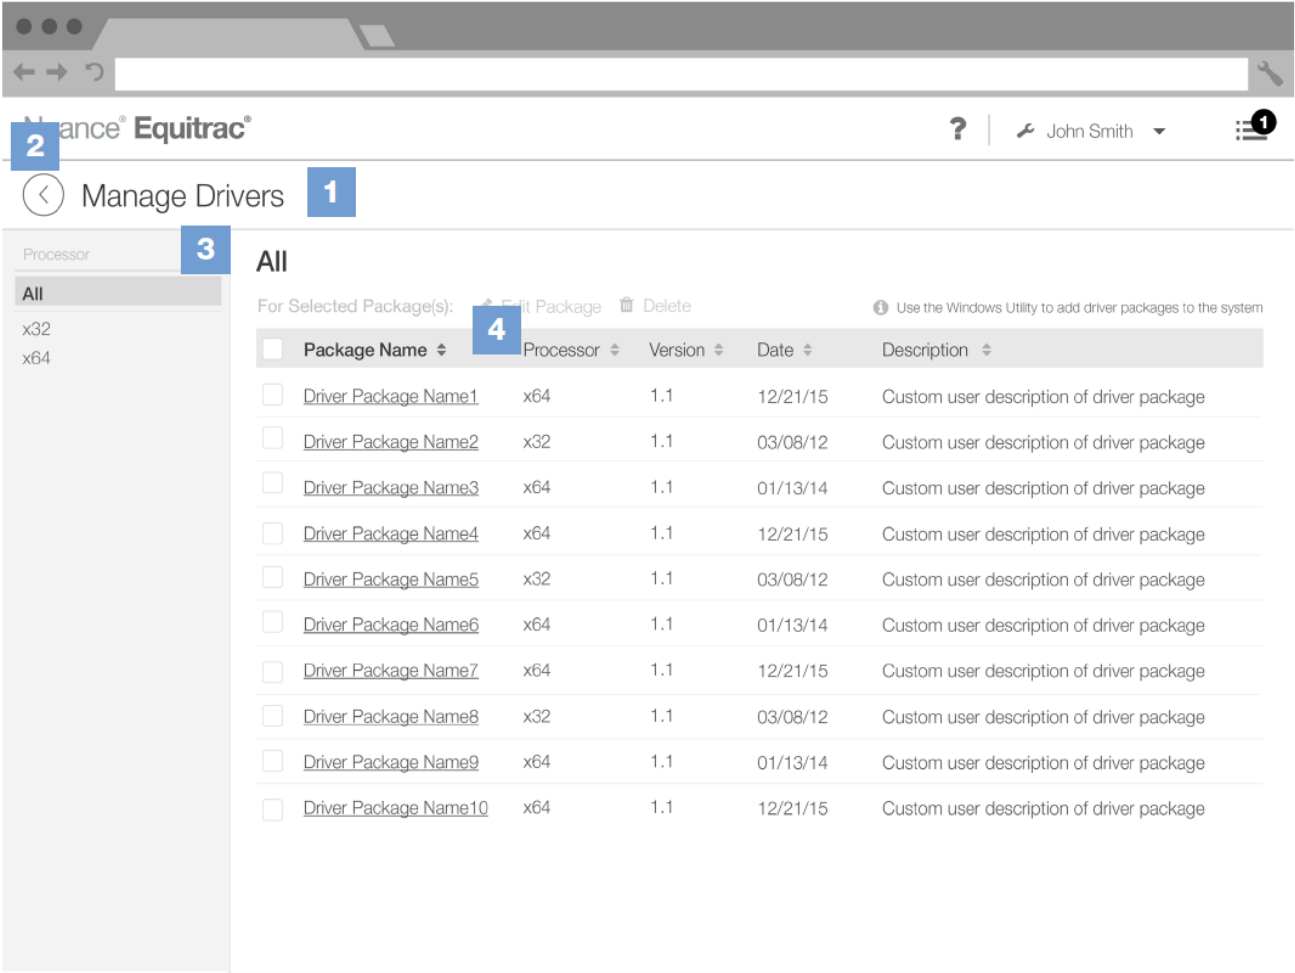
2 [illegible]ance® Equitrac®

? John Smith 1

Manage Drivers 1

Processor 3

All

x32

x64

All

For Selected Package(s): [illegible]it Package Delete

Use the Windows Utility to add driver packages to the system

4

| | Package Name | Processor | Version | Date | Description |
|---|---|---|---|---|---|
| | Driver Package Name1 | x64 | 1.1 | 12/21/15 | Custom user description of driver package |
| | Driver Package Name2 | x32 | 1.1 | 03/08/12 | Custom user description of driver package |
| | Driver Package Name3 | x64 | 1.1 | 01/13/14 | Custom user description of driver package |
| | Driver Package Name4 | x64 | 1.1 | 12/21/15 | Custom user description of driver package |
| | Driver Package Name5 | x32 | 1.1 | 03/08/12 | Custom user description of driver package |
| | Driver Package Name6 | x64 | 1.1 | 01/13/14 | Custom user description of driver package |
| | Driver Package Name7 | x64 | 1.1 | 12/21/15 | Custom user description of driver package |
| | Driver Package Name8 | x32 | 1.1 | 03/08/12 | Custom user description of driver package |
| | Driver Package Name9 | x64 | 1.1 | 01/13/14 | Custom user description of driver package |
| | Driver Package Name10 | x64 | 1.1 | 12/21/15 | Custom user description of driver package |